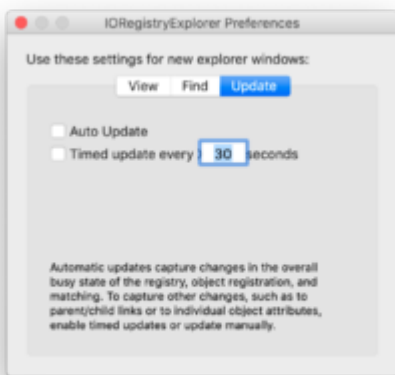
IORegistryExplorer Preferences

Use these settings for new explorer windows:

View | Find | Update

Auto Update

Timed update every 30 seconds

Automatic updates capture changes in the overall busy state of the registry, object registration, and matching. To capture other changes, such as to parent/child links or to individual object attributes, enable timed updates or update manually.